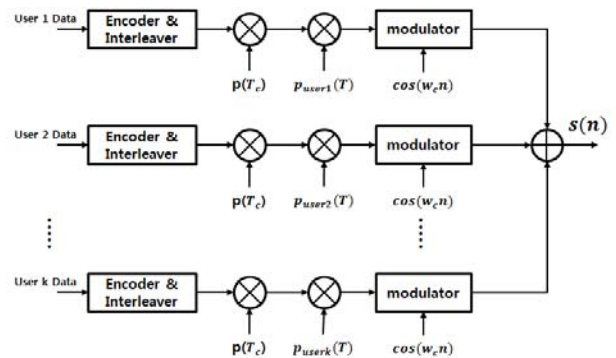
User 1 Data
Encoder & Interleaver
$p(T_c)$
$p_{user1}(T)$
modulator
$cos(w_c n)$

User 2 Data
Encoder & Interleaver
$p(T_c)$
$p_{user2}(T)$
modulator
$cos(w_c n)$

$s(n)$

User k Data
Encoder & Interleaver
$p(T_c)$
$p_{userk}(T)$
modulator
$cos(w_c n)$